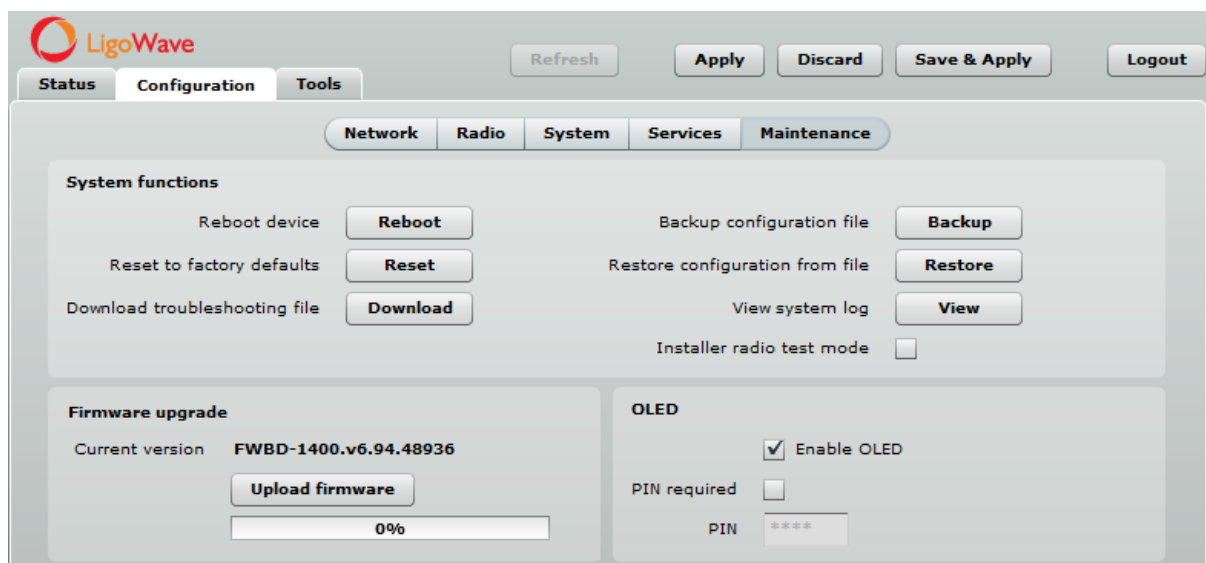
LigoWave

Status Configuration Tools

Refresh Apply Discard Save & Apply Logout

Network Radio System Services Maintenance

System functions

Reboot device Reboot

Reset to factory defaults Reset

Download troubleshooting file Download

Backup configuration file Backup

Restore configuration from file Restore

View system log View

Installer radio test mode

Firmware upgrade

Current version FWBD-1400.v6.94.48936

Upload firmware

0%

OLED

Enable OLED

PIN required

PIN ****